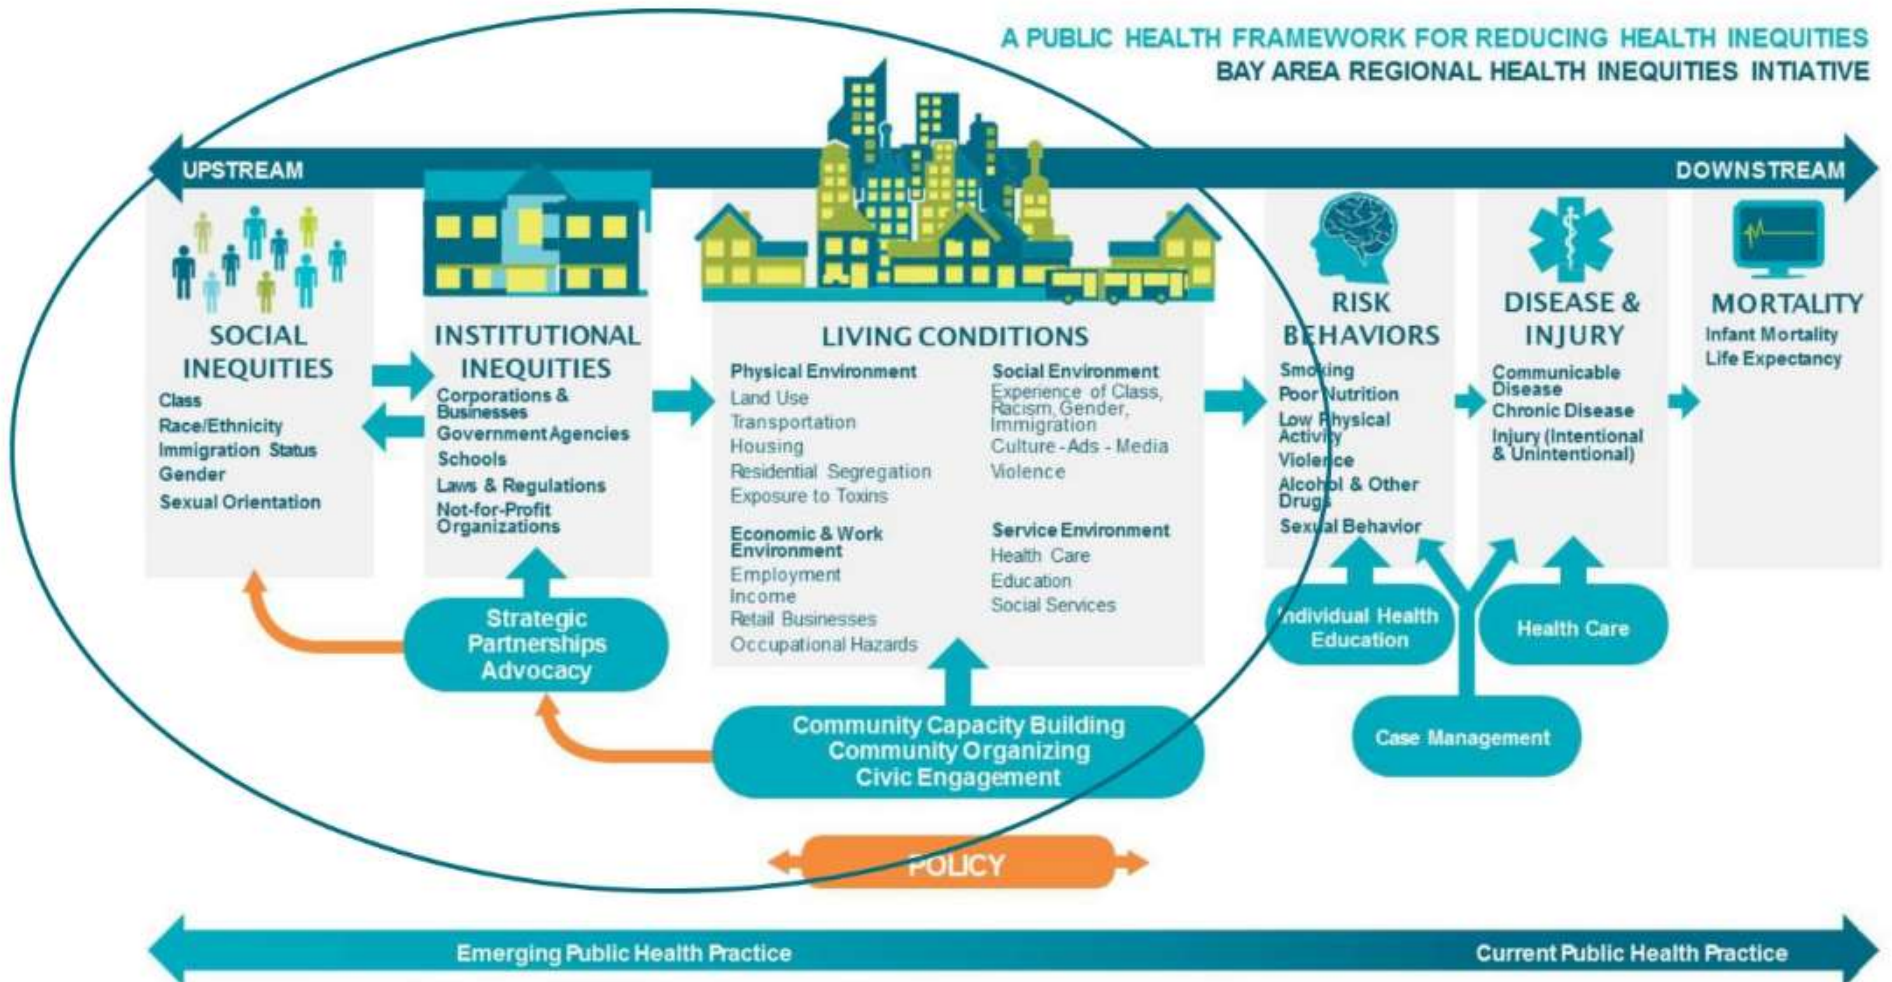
A PUBLIC HEALTH FRAMEWORK FOR REDUCING HEALTH INEQUITIES
BAY AREA REGIONAL HEALTH INEQUITIES INTIATIVE

UPSTREAM

DOWNSTREAM

SOCIAL INEQUITIES
Class
Race/Ethnicity
Immigration Status
Gender
Sexual Orientation

INSTITUTIONAL INEQUITIES
Corporations & Businesses
Government Agencies
Schools
Laws & Regulations
Not-for-Profit Organizations

LIVING CONDITIONS
Physical Environment
Land Use
Transportation
Housing
Residential Segregation
Exposure to Toxins

Economic & Work Environment
Employment
Income
Retail Businesses
Occupational Hazards

Social Environment
Experience of Class, Racism, Gender, Immigration
Culture - Ads - Media
Violence

Service Environment
Health Care
Education
Social Services

RISK BEHAVIORS
Smoking
Poor Nutrition
Low Physical Activity
Violence
Alcohol & Other Drugs
Sexual Behavior

DISEASE & INJURY
Communicable Disease
Chronic Disease
Injury (Intentional & Unintentional)

MORTALITY
Infant Mortality
Life Expectancy

Strategic Partnerships Advocacy

Community Capacity Building
Community Organizing
Civic Engagement

Individual Health Education

Health Care

Case Management

POLICY

Emerging Public Health Practice

Current Public Health Practice